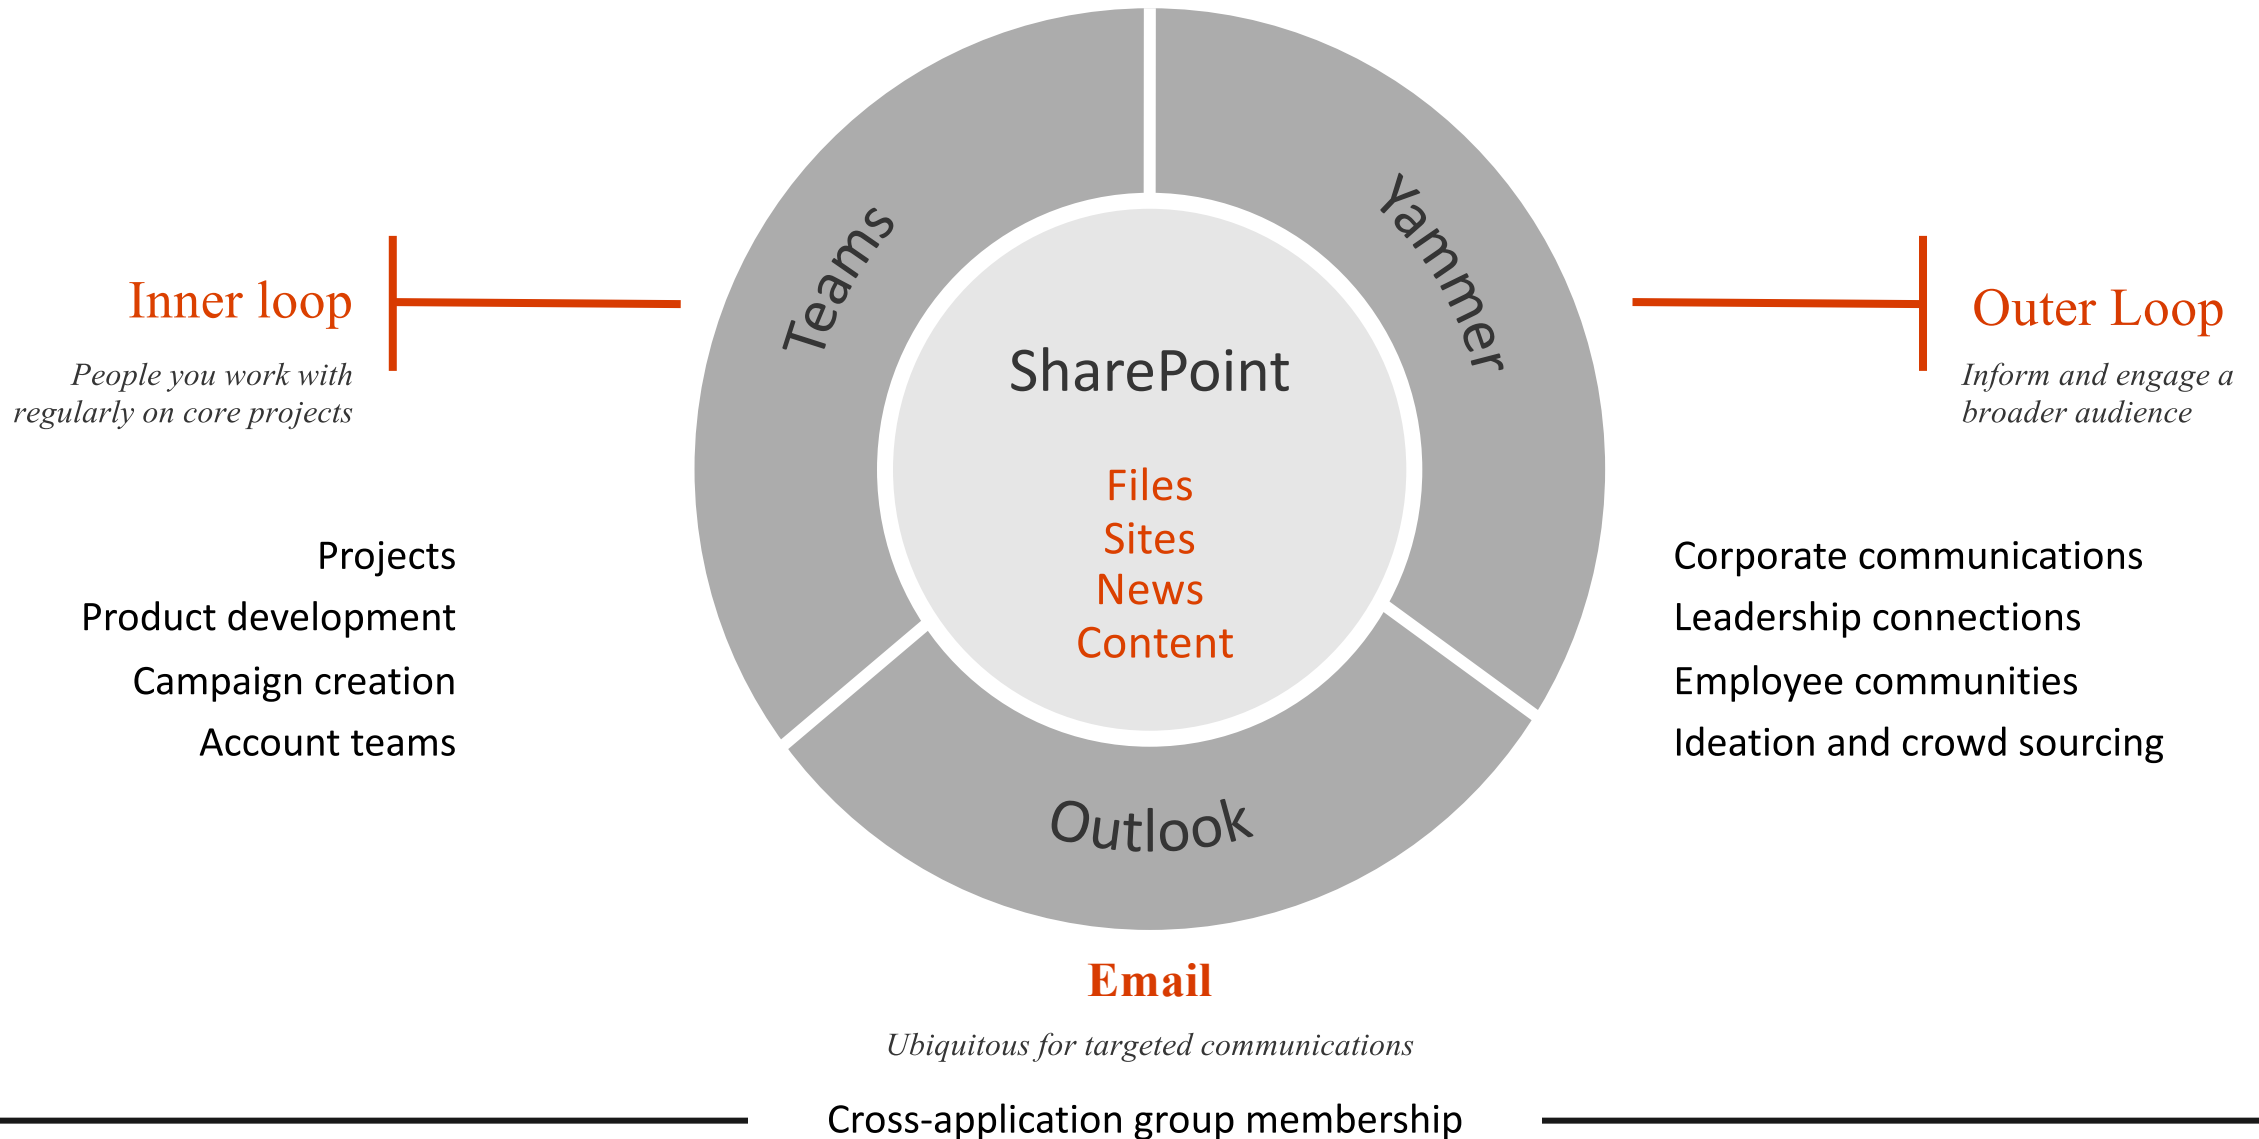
Inner loop

People you work with regularly on core projects

Projects
Product development
Campaign creation
Account teams

Teams

Yammer

SharePoint

Files
Sites
News
Content

Outlook

Outer Loop

Inform and engage a broader audience

Corporate communications
Leadership connections
Employee communities
Ideation and crowd sourcing

Email

Ubiquitous for targeted communications

Cross-application group membership